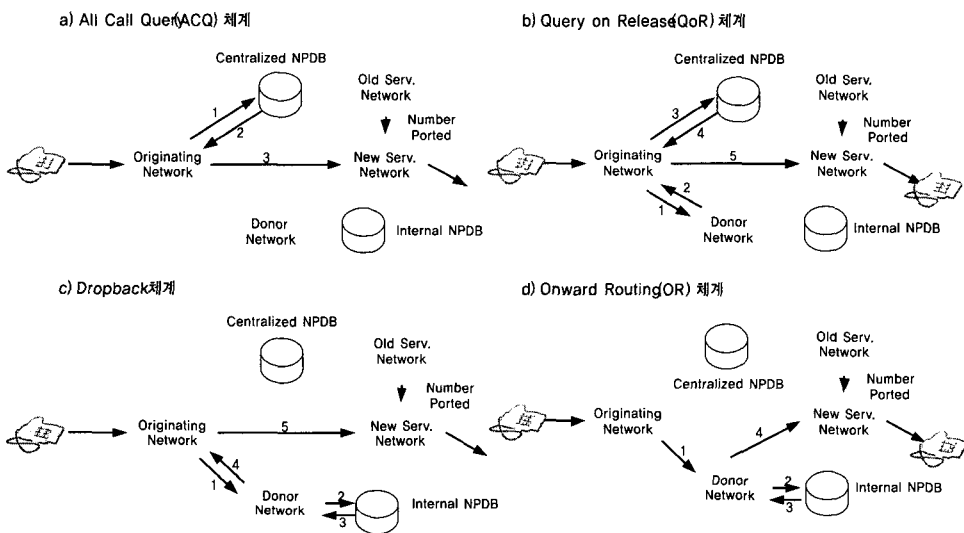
a) All Call Quer(ACQ) 체계

Centralized NPDB

Old Serv. Network

1
2
Number Ported

Originating Network
3
New Serv. Network

Donor Network
Internal NPDB

b) Query on Release(QoR) 체계

Centralized NPDB

Old Serv. Network

3
4
Number Ported

Originating Network
5
New Serv. Network

2
1
Donor Network
Internal NPDB

c) Dropback체계

Centralized NPDB

Old Serv. Network

Number Ported

Originating Network
5
New Serv. Network

4
1
Donor Network
2
3
Internal NPDB

d) Onward Routing(OR) 체계

Old Serv. Network

Centralized NPDB
Number Ported

Originating Network
4
New Serv. Network

1
Donor Network
2
3
Internal NPDB